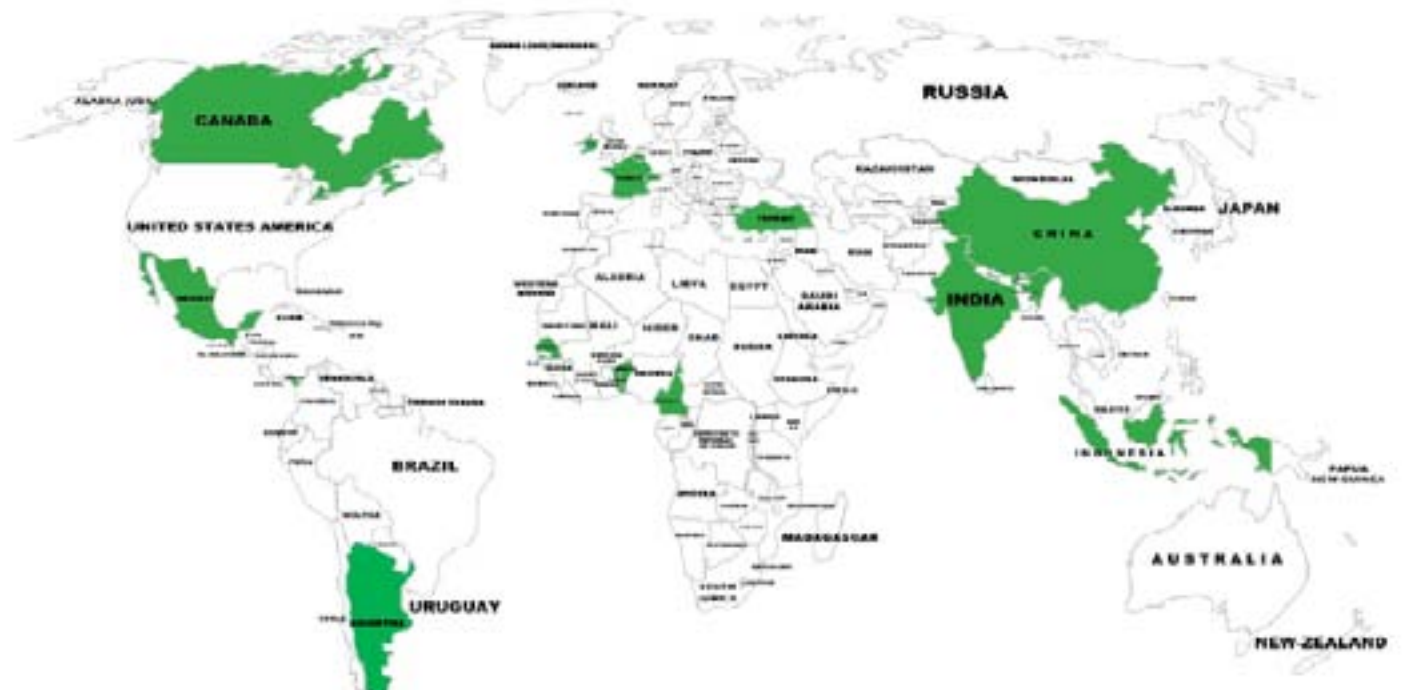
ALASKA (USA)
CANADA
UNITED STATES AMERICA
MEXICO
RUSSIA
KAZAKHSTAN
MONGOLIA
JAPAN
CHINA
INDIA
TURKEY
FRANCE
ALGERIA
LIBYA
EGYPT
SAUDI ARABIA
WESTERN SAHARA
MALI
NIGER
CHAD
SUDAN
ETHIOPIA
NIGERIA
KENYA
ANGOLA
MADAGASCAR
SOUTH AFRICA
VENEZUELA
BRAZIL
BOLIVIA
URUGUAY
ARGENTINA
CHILE
INDONESIA
PAPUA NEW GUINEA
AUSTRALIA
NEW ZEALAND
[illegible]